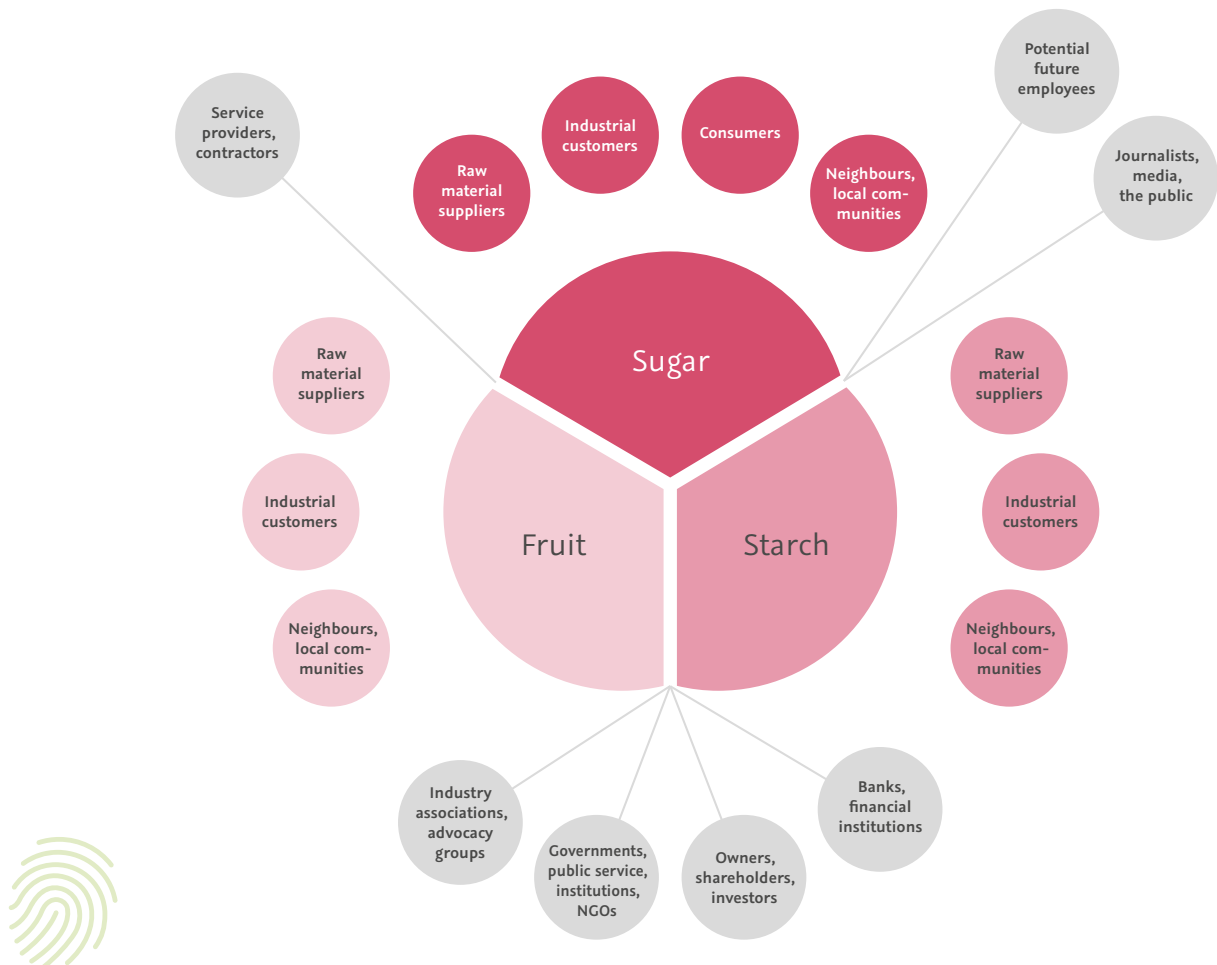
Service providers, contractors

Raw material suppliers

Industrial customers

Consumers

Neighbours, local communities

Potential future employees

Journalists, media, the public

Sugar

Raw material suppliers

Industrial customers

Neighbours, local communities

Fruit

Starch

Raw material suppliers

Industrial customers

Neighbours, local communities

Industry associations, advocacy groups

Governments, public service, institutions, NGOs

Owners, shareholders, investors

Banks, financial institutions